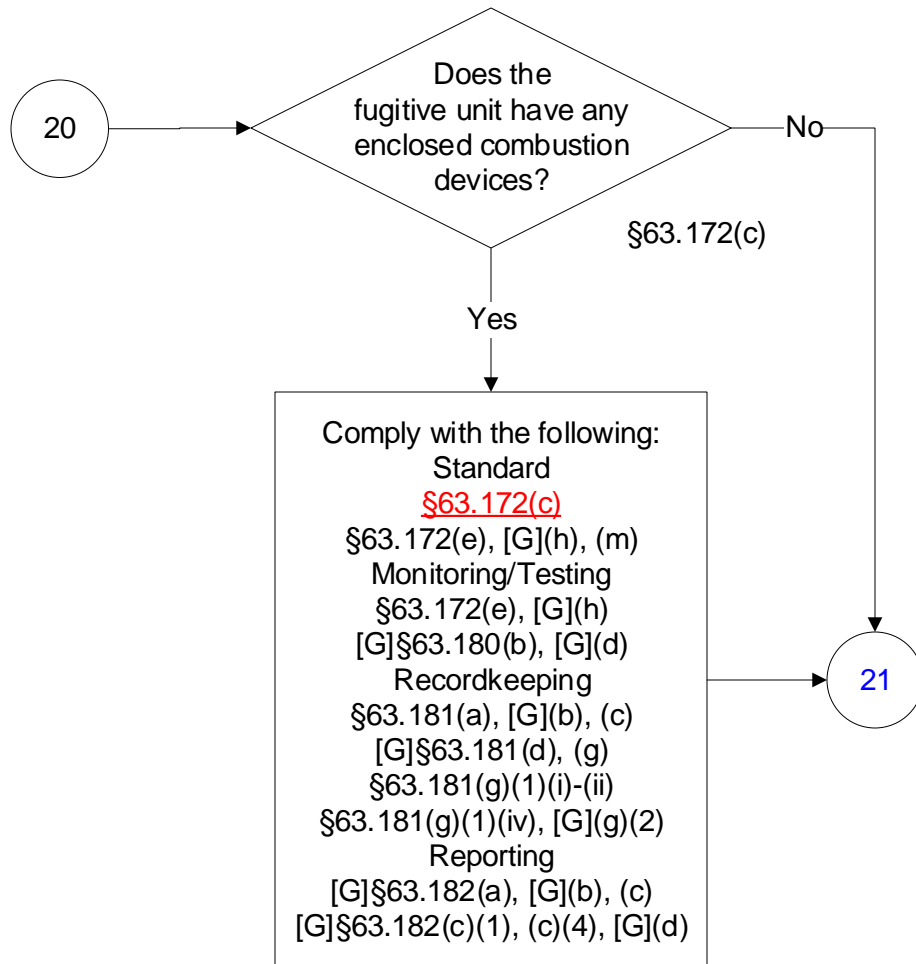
20

Does the fugitive unit have any enclosed combustion devices?

No

§63.172(c)

Yes

Comply with the following:
Standard
§63.172(c)
§63.172(e), [G](h), (m)
Monitoring/Testing
§63.172(e), [G](h)
[G]§63.180(b), [G](d)
Recordkeeping
§63.181(a), [G](b), (c)
[G]§63.181(d), (g)
§63.181(g)(1)(i)-(ii)
§63.181(g)(1)(iv), [G](g)(2)
Reporting
[G]§63.182(a), [G](b), (c)
[G]§63.182(c)(1), (c)(4), [G](d)

21